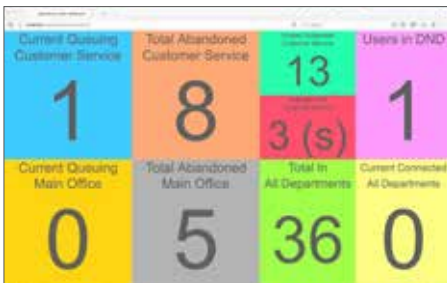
Current Queuing Customer Service

1

Total Abandoned Customer Service

8

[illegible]

13

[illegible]

3 (s)

Users in DND

1

Current Queuing Main Office

0

Total Abandoned Main Office

5

Total In All Departments

36

Current Connected All Departments

0